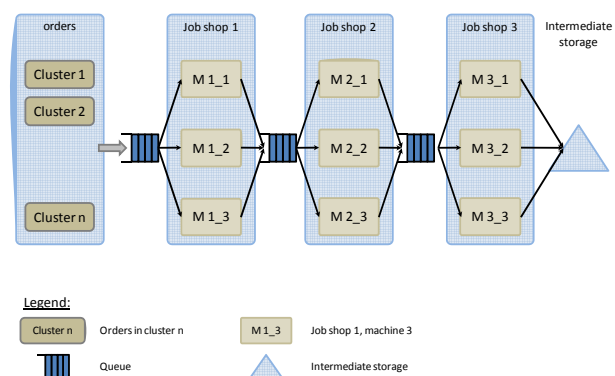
orders

Cluster 1

Cluster 2

Cluster n

Job shop 1

M 1_1

M 1_2

M 1_3

Job shop 2

M 2_1

M 2_2

M 2_3

Job shop 3

M 3_1

M 3_2

M 3_3

Intermediate storage

Legend:

Cluster n

Orders in cluster n

M 1_3

Job shop 1, machine 3

Queue

Intermediate storage